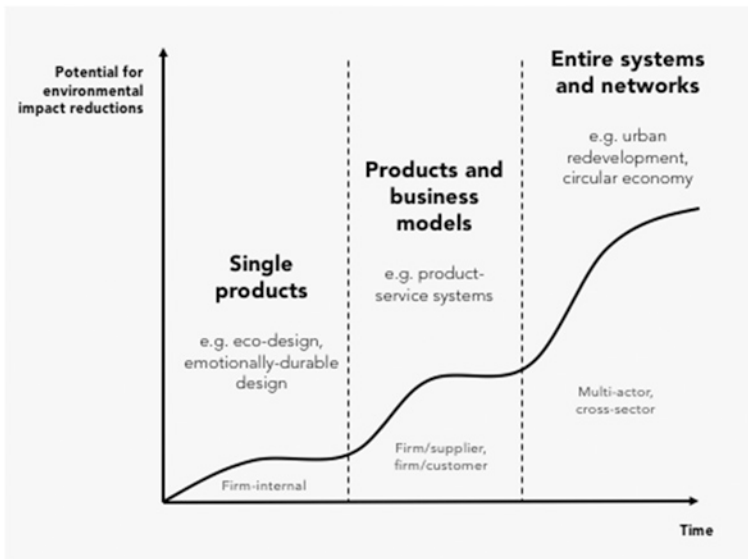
Potential for environmental impact reductions

Entire systems and networks

e.g. urban redevelopment, circular economy

Products and business models

e.g. product-service systems

Single products

e.g. eco-design, emotionally-durable design

Multi-actor, cross-sector

Firm/supplier, firm/customer

Firm-internal

Time